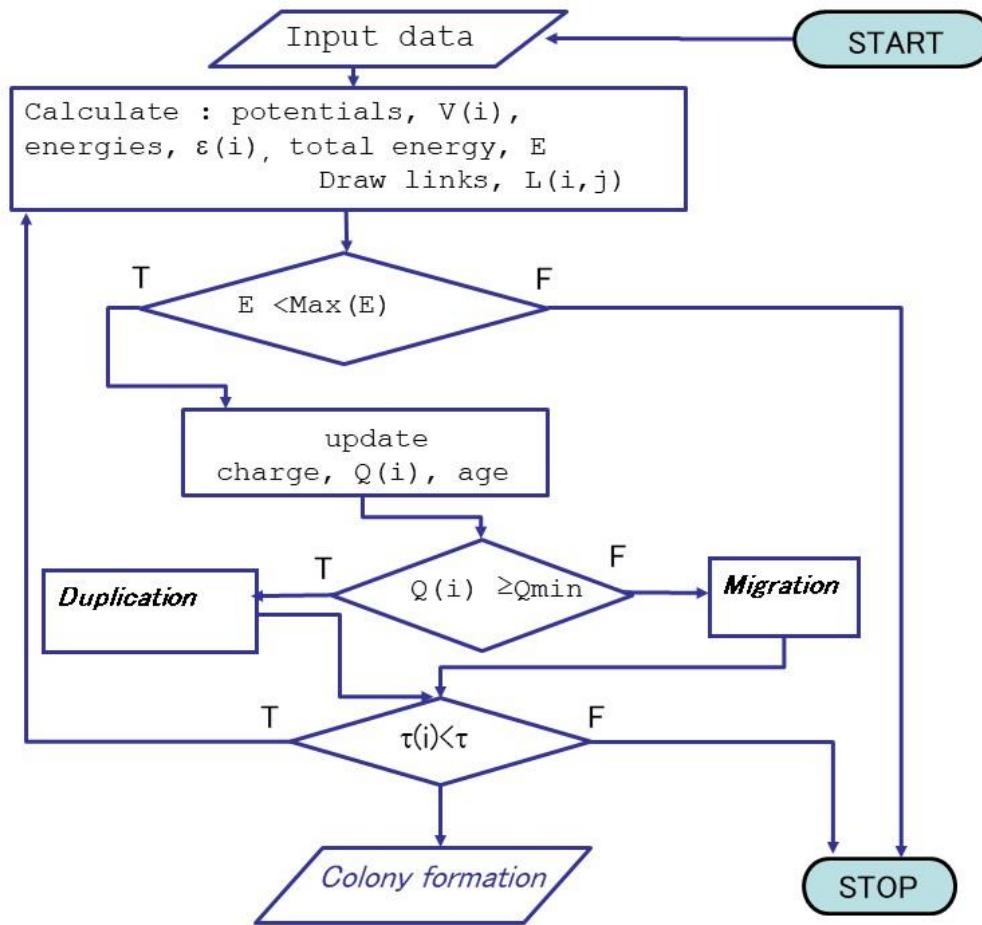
Input data

START

Calculate : potentials, V(i), energies, ε(i), total energy, E Draw links, L(i,j)

T

E <Max(E)

F

update charge, Q(i), age

T

Q(i) ≥Qmin

F

Duplication

Migration

T

τ(i)<τ

F

Colony formation

STOP